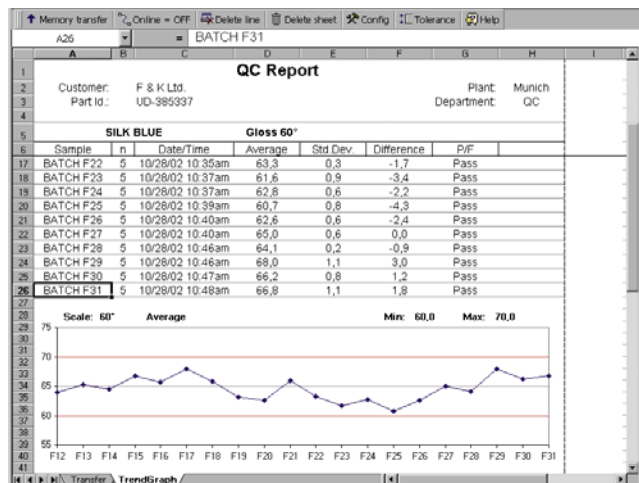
Memory transfer | Online = OFF | Delete line | Delete sheet | Config | Tolerance | Help

A26 = BATCH F31

| | A | B | C | D | E | F | G | H | I |
|---|---|---|---|---|---|---|---|---|---|

QC Report

Customer: F & K Ltd. Plant: Munich
Part Id.: UD-385337 Department: QC

SILK BLUE Gloss 60°

| | Sample | n | Date/Time | Average | Std.Dev. | Difference | P/F |
|---|---|---|---|---|---|---|---|
| 17 | BATCH F22 | 5 | 10/28/02 10:35am | 63,3 | 0,3 | -1,7 | Pass |
| 18 | BATCH F23 | 5 | 10/28/02 10:37am | 61,6 | 0,9 | -3,4 | Pass |
| 19 | BATCH F24 | 5 | 10/28/02 10:37am | 62,8 | 0,6 | -2,2 | Pass |
| 20 | BATCH F25 | 5 | 10/28/02 10:39am | 60,7 | 0,8 | -4,3 | Pass |
| 21 | BATCH F26 | 5 | 10/28/02 10:40am | 62,6 | 0,6 | -2,4 | Pass |
| 22 | BATCH F27 | 5 | 10/28/02 10:40am | 65,0 | 0,6 | 0,0 | Pass |
| 23 | BATCH F28 | 5 | 10/28/02 10:46am | 64,1 | 0,2 | -0,9 | Pass |
| 24 | BATCH F29 | 5 | 10/28/02 10:46am | 68,0 | 1,1 | 3,0 | Pass |
| 25 | BATCH F30 | 5 | 10/28/02 10:47am | 66,2 | 0,8 | 1,2 | Pass |
| 26 | BATCH F31 | 5 | 10/28/02 10:48am | 66,8 | 1,1 | 1,8 | Pass |

Scale: 60° Average Min: 60,0 Max: 70,0

75
70
65
60
55

F12 F13 F14 F15 F16 F17 F18 F19 F20 F21 F22 F23 F24 F25 F26 F27 F28 F29 F30 F31

Transfer TrendGraph